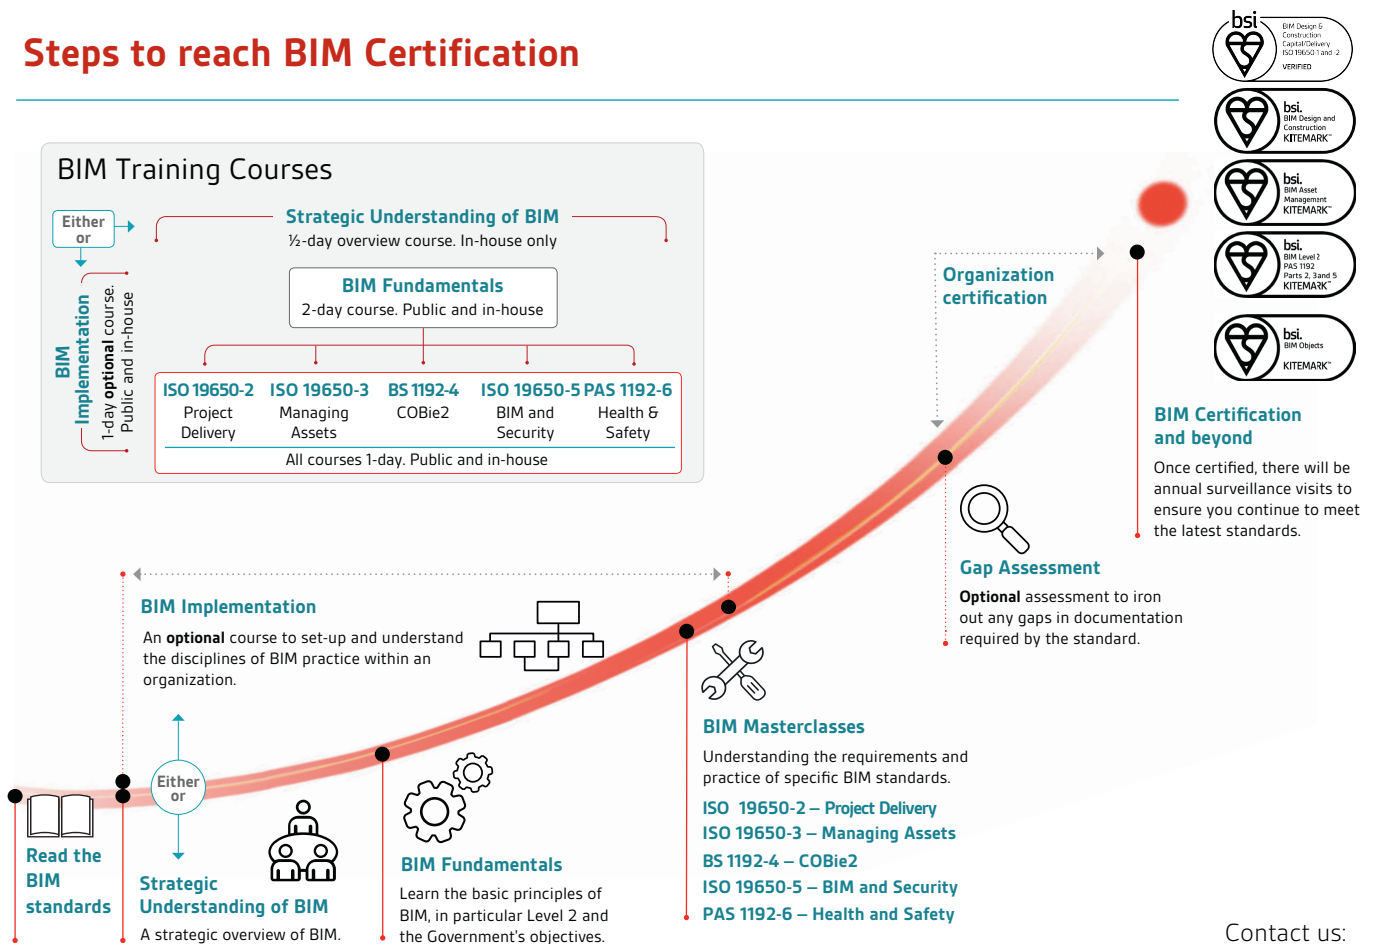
Steps to reach BIM Certification

bsi BIM Design & Construction Capital/Delivery ISO 19650 1 and 2 VERIFIED

bsi. BIM Design and Construction KITEMARK™

bsi. BIM Asset Management KITEMARK™

bsi. BIM Level 2 PAS 1192 Parts 2, 3and 5 KITEMARK™

bsi. BIM Objects KITEMARK™

BIM Training Courses

Either or

Strategic Understanding of BIM
½-day overview course. In-house only

BIM Implementation
1-day **optional** course. Public and in-house

BIM Fundamentals
2-day course. Public and in-house

| ISO 19650-2 | ISO 19650-3 | BS 1192-4 | ISO 19650-5 | PAS 1192-6 |
|---|---|---|---|---|
| Project Delivery | Managing Assets | COBie2 | BIM and Security | Health & Safety |

All courses 1-day. Public and in-house

Organization certification

BIM Certification and beyond
Once certified, there will be annual surveillance visits to ensure you continue to meet the latest standards.

Gap Assessment
**Optional** assessment to iron out any gaps in documentation required by the standard.

BIM Implementation
An **optional** course to set-up and understand the disciplines of BIM practice within an organization.

Either or

BIM Masterclasses
Understanding the requirements and practice of specific BIM standards.
ISO 19650-2 – Project Delivery
ISO 19650-3 – Managing Assets
BS 1192-4 – COBie2
ISO 19650-5 – BIM and Security
PAS 1192-6 – Health and Safety

Read the BIM standards

Strategic Understanding of BIM
A strategic overview of BIM.

BIM Fundamentals
Learn the basic principles of BIM, in particular Level 2 and the Government's objectives.

Contact us: